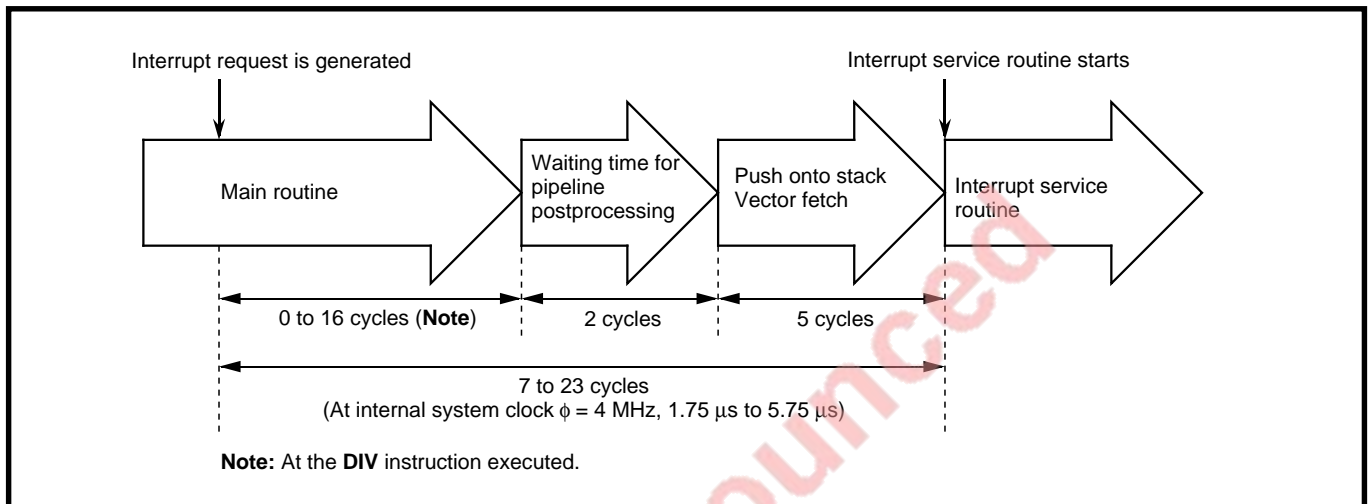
Interrupt request is generated

Interrupt service routine starts

Main routine

Waiting time for pipeline postprocessing

Push onto stack Vector fetch

Interrupt service routine

0 to 16 cycles (**Note**)

2 cycles

5 cycles

7 to 23 cycles
(At internal system clock $\phi$ = 4 MHz, 1.75 $\mu$s to 5.75 $\mu$s)

**Note:** At the **DIV** instruction executed.

ounced